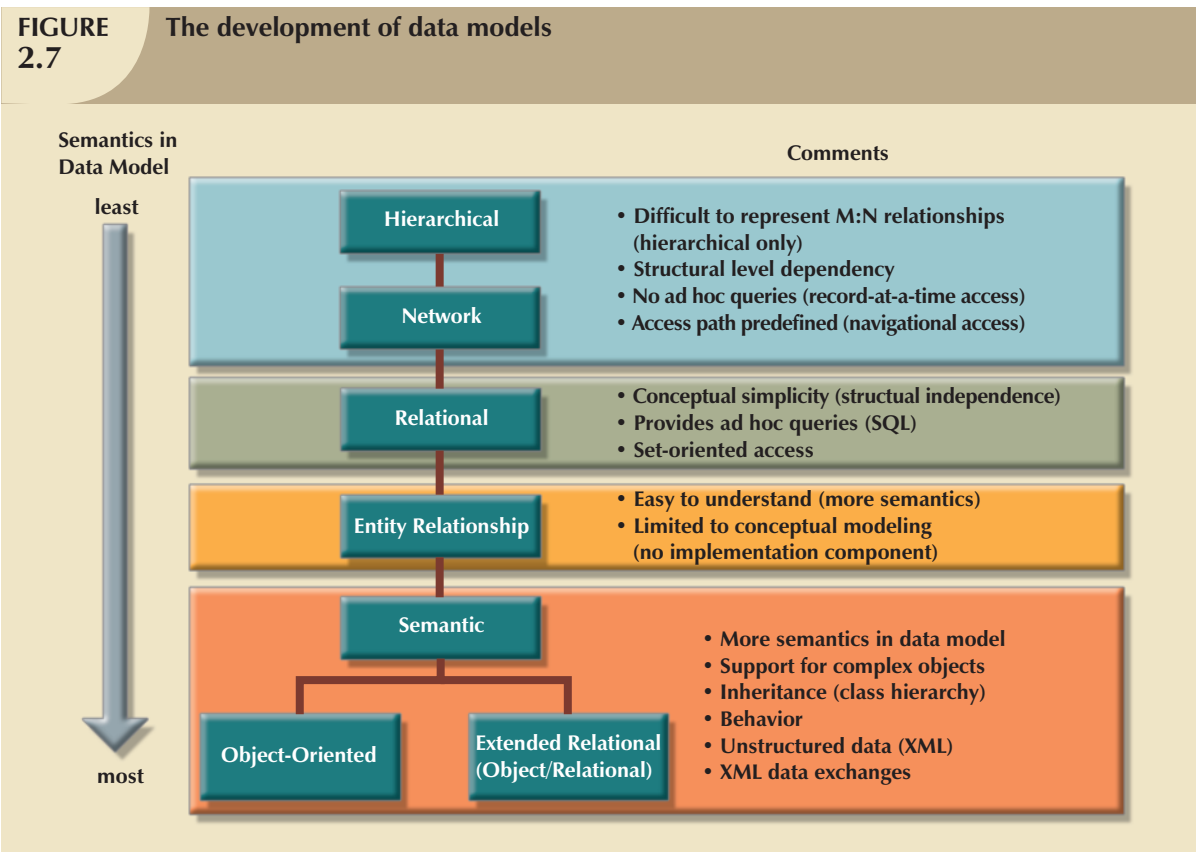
FIGURE 2.7 The development of data models

Semantics in Data Model

least

most

Comments

Hierarchical

Network

• Difficult to represent M:N relationships (hierarchical only)
• Structural level dependency
• No ad hoc queries (record-at-a-time access)
• Access path predefined (navigational access)

Relational

• Conceptual simplicity (structual independence)
• Provides ad hoc queries (SQL)
• Set-oriented access

Entity Relationship

• Easy to understand (more semantics)
• Limited to conceptual modeling (no implementation component)

Semantic

Object-Oriented

Extended Relational (Object/Relational)

• More semantics in data model
• Support for complex objects
• Inheritance (class hierarchy)
• Behavior
• Unstructured data (XML)
• XML data exchanges